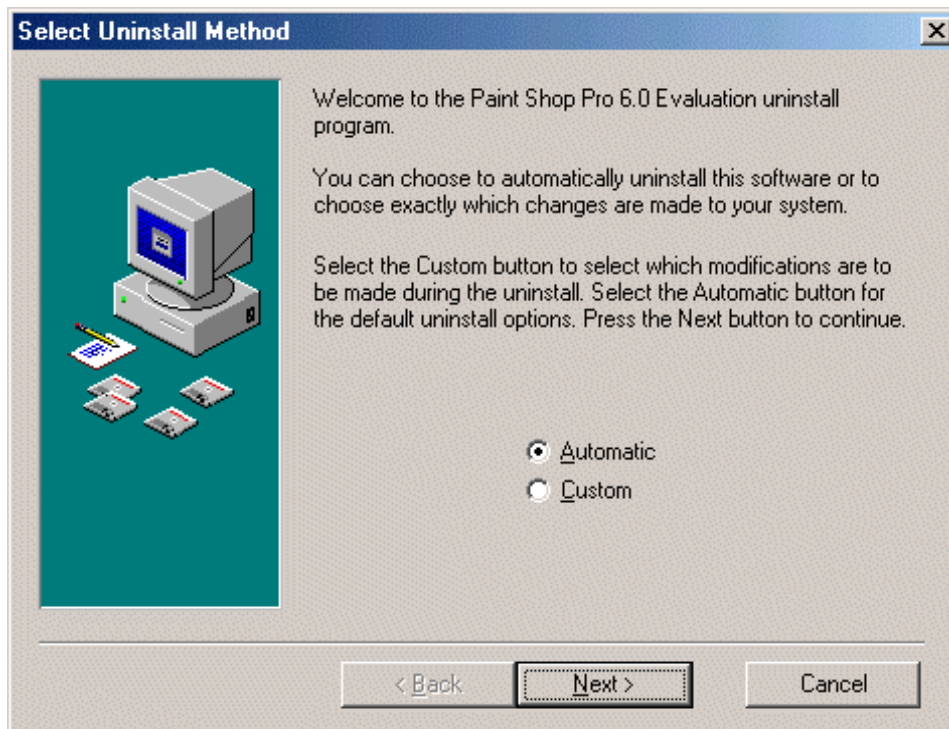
Select Uninstall Method

Welcome to the Paint Shop Pro 6.0 Evaluation uninstall program.

You can choose to automatically uninstall this software or to choose exactly which changes are made to your system.

Select the Custom button to select which modifications are to be made during the uninstall. Select the Automatic button for the default uninstall options. Press the Next button to continue.

Automatic
Custom

< Back
Next >
Cancel